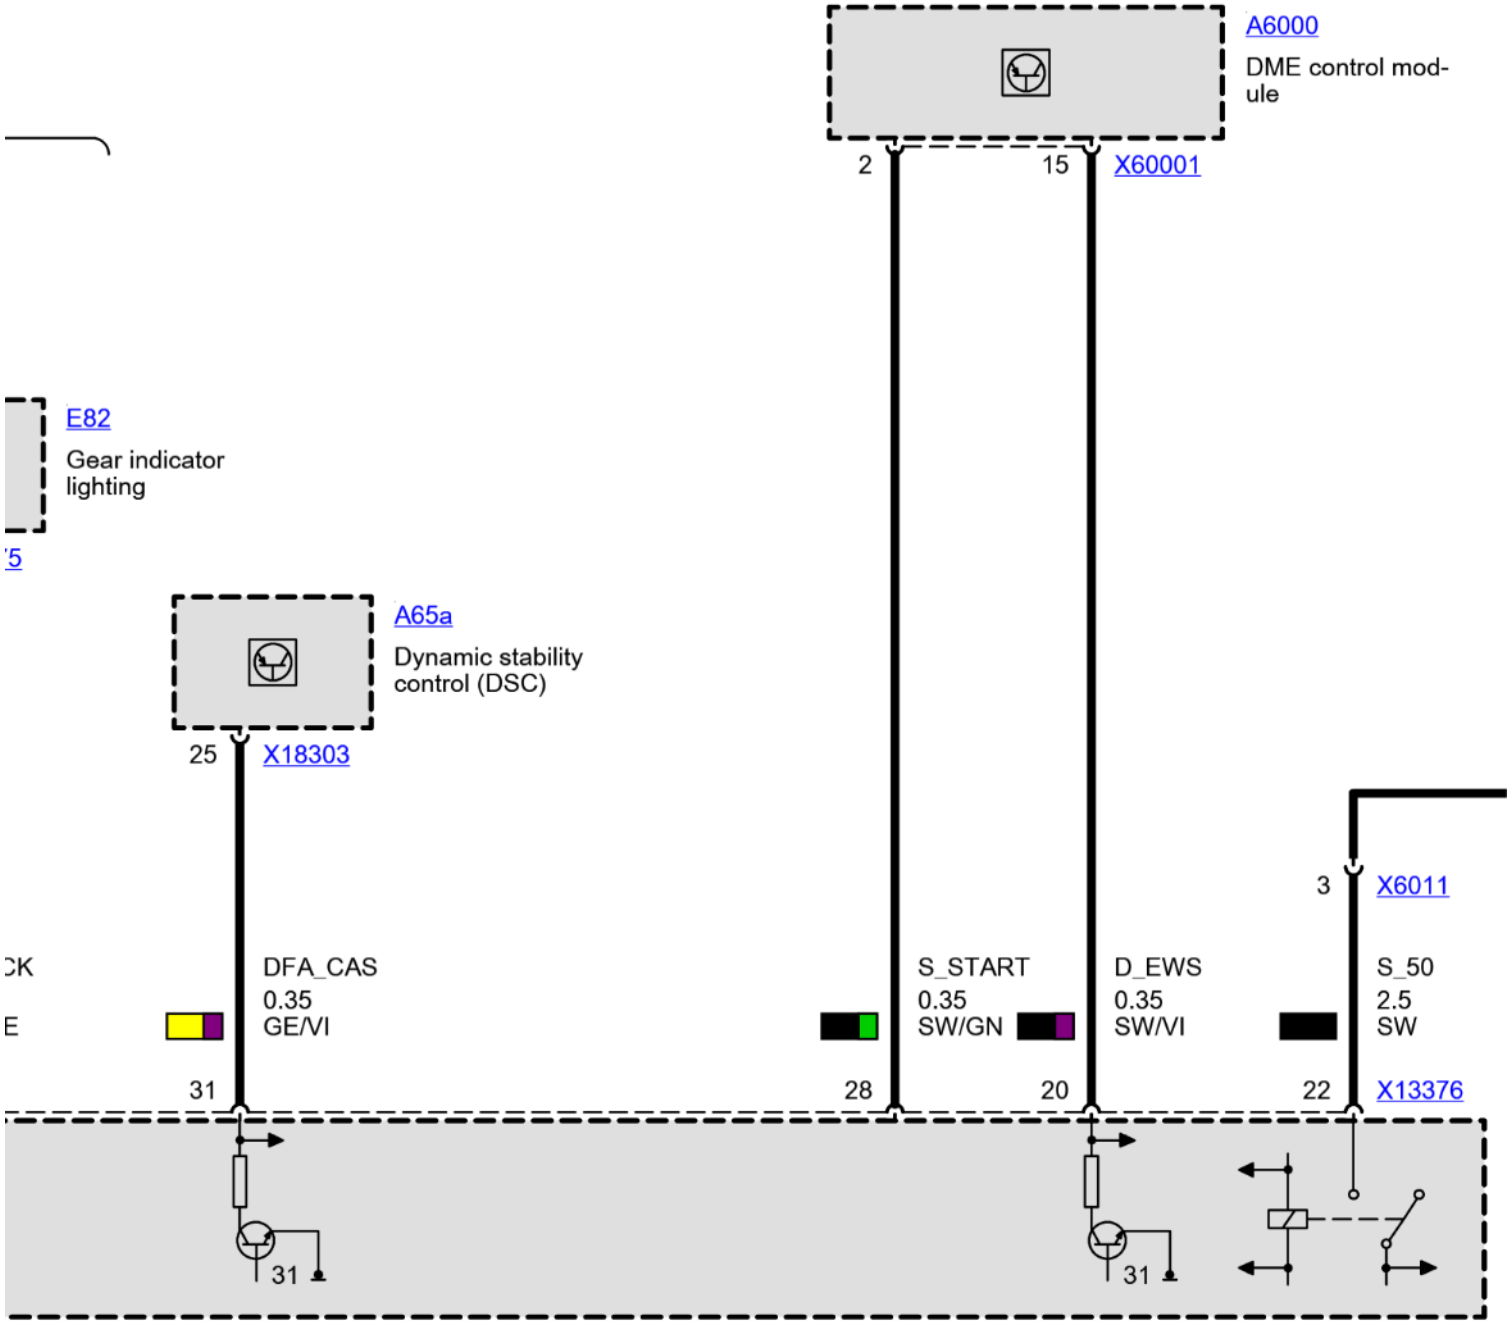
A6000
DME control module

2 15 X60001

E82
Gear indicator lighting

'5

A65a
Dynamic stability control (DSC)

25 X18303

3 X6011

CK
E

DFA_CAS
0.35
GE/VI

S_START
0.35
SW/GN

D_EWS
0.35
SW/VI

S_50
2.5
SW

31 28 20 22 X13376

31

31